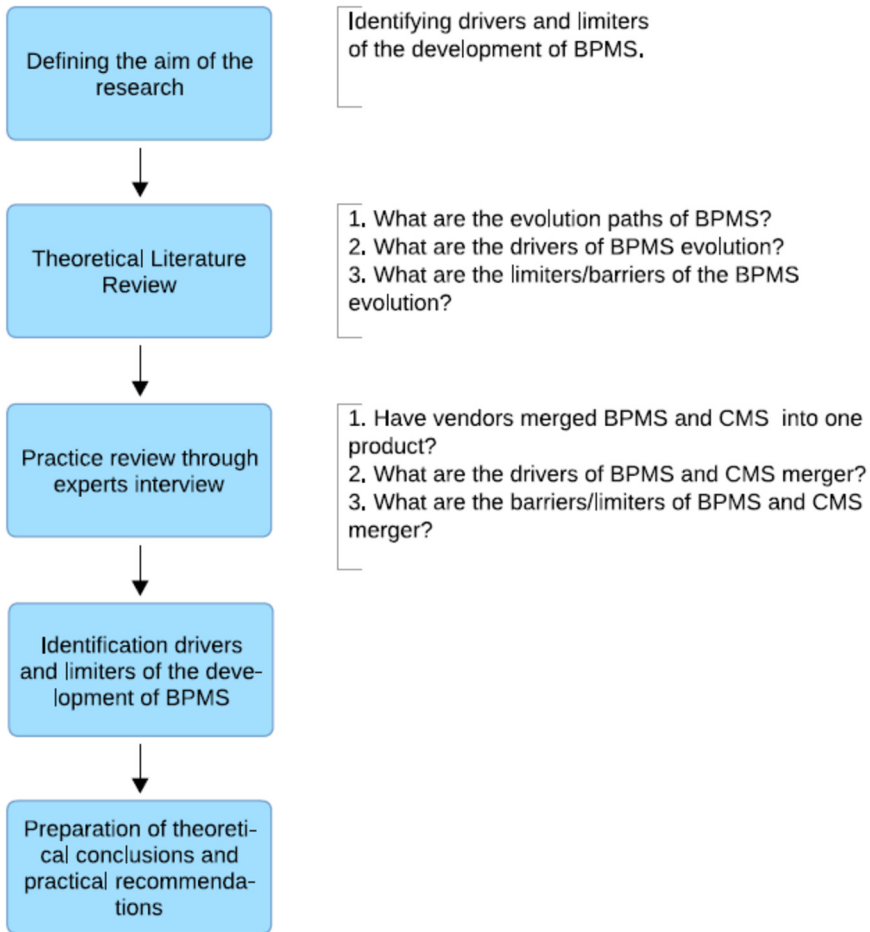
Defining the aim of the research

Identifying drivers and limiters of the development of BPMS.

Theoretical Literature Review

1. What are the evolution paths of BPMS?
2. What are the drivers of BPMS evolution?
3. What are the limiters/barriers of the BPMS evolution?

Practice review through experts interview

1. Have vendors merged BPMS and CMS into one product?
2. What are the drivers of BPMS and CMS merger?
3. What are the barriers/limiters of BPMS and CMS merger?

Identification drivers and limiters of the development of BPMS

Preparation of theoretical conclusions and practical recommendations